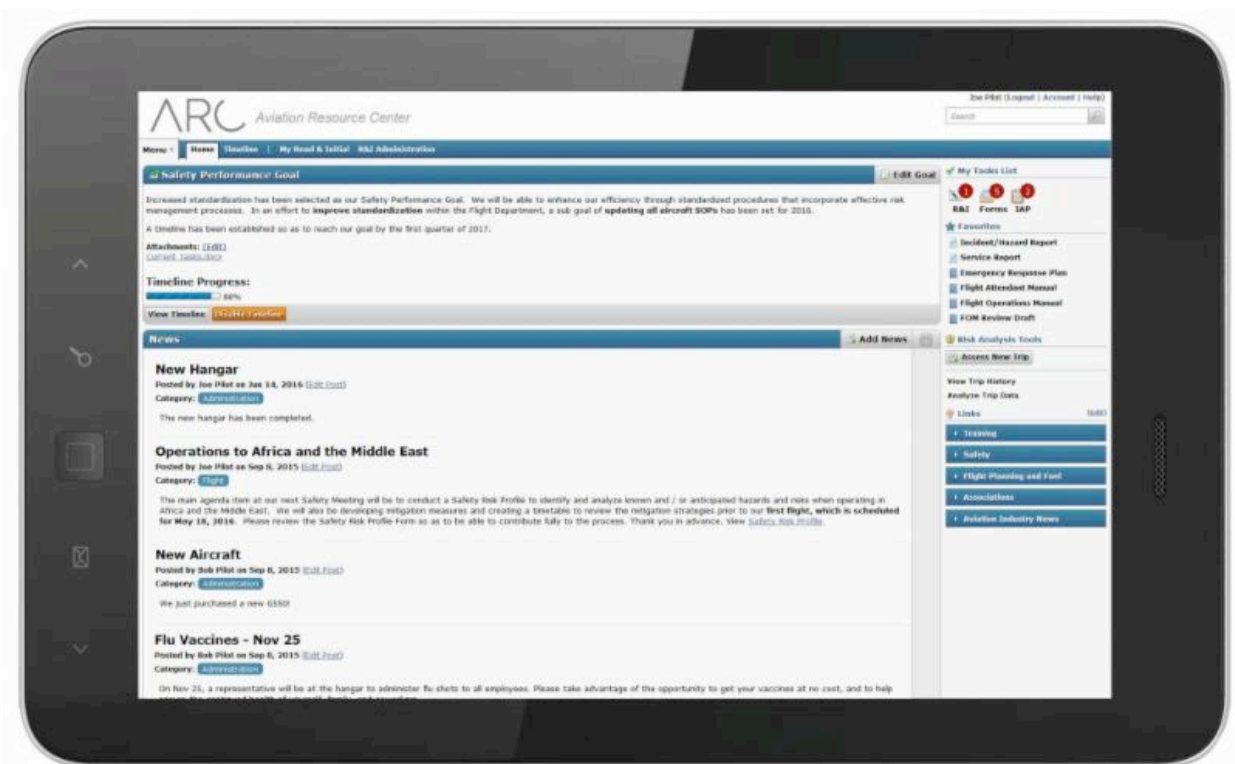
ARC Aviation Resource Center

Joe Pilot (Logout | Account | Help)

Search

Menu | Home | Timeline | My Read & Initial | R&I Administration

Safety Performance Goal

Edit Goal

Increased standardization has been selected as our Safety Performance Goal. We will be able to enhance our efficiency through standardized procedures that incorporate effective risk management processes. In an effort to **improve standardization** within the Flight Department, a sub goal of **updating all aircraft SOPs** has been set for 2016.

A timeline has been established so as to reach our goal by the first quarter of 2017.

Attachments: (Edit)
Current Tasks.docx

Timeline Progress:
88%

View Timeline | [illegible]

News

Add News

**New Hangar**
Posted by Joe Pilot on Jan 14, 2016 (Edit Post)
Category: Administration

The new hangar has been completed.

**Operations to Africa and the Middle East**
Posted by Joe Pilot on Sep 8, 2015 (Edit Post)
Category: Flight

The main agenda item at our next Safety Meeting will be to conduct a Safety Risk Profile to identify and analyze known and / or anticipated hazards and risks when operating in Africa and the Middle East. We will also be developing mitigation measures and creating a timetable to review the mitigation strategies prior to our **first flight, which is scheduled for May 18, 2016.** Please review the Safety Risk Profile Form so as to be able to contribute fully to the process. Thank you in advance. View Safety Risk Profile.

**New Aircraft**
Posted by Bob Pilot on Sep 8, 2015 (Edit Post)
Category: Administration

We just purchased a new G550!

**Flu Vaccines - Nov 25**
Posted by Bob Pilot on Sep 8, 2015 (Edit Post)
Category: Administration

On Nov 25, a representative will be at the hangar to administer flu shots to all employees. Please take advantage of the opportunity to get your vaccines at no cost, and to help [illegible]

My Tasks List
1 R&I | 5 Forms | 3 IAP

Favorites
Incident/Hazard Report
Service Report
Emergency Response Plan
Flight Attendant Manual
Flight Operations Manual
FOM Review Draft

Risk Analysis Tools
Access New Trip
View Trip History
Analyze Trip Data

Links (Edit)
Training
Safety
Flight Planning and Fuel
Associations
Aviation Industry News